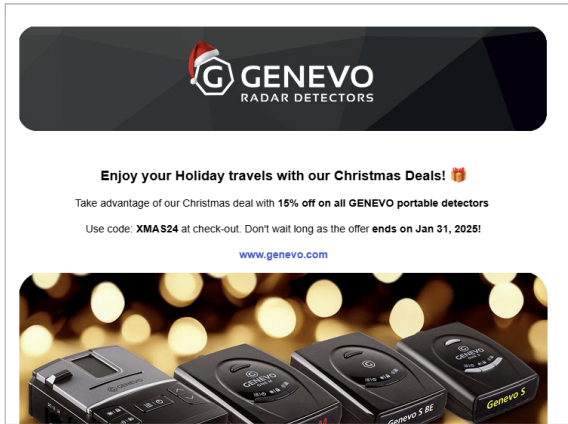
GENEVO
RADAR DETECTORS

Enjoy your Holiday travels with our Christmas Deals! 🎁

Take advantage of our Christmas deal with 15% off on all GENEVO portable detectors

Use code: XMAS24 at check-out. Don't wait long as the offer ends on Jan 31, 2025!

www.genevo.com

GENEVO

Genevo S BE

Genevo S